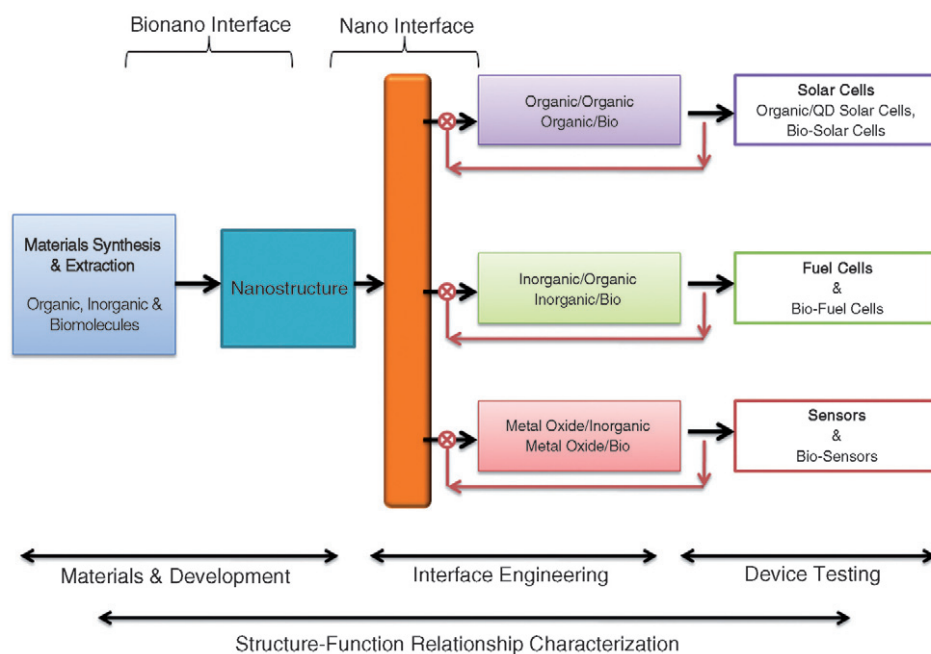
Bionano Interface

Nano Interface

Materials Synthesis & Extraction

Organic, Inorganic & Biomolecules

Nanostructure

Organic/Organic
Organic/Bio

Solar Cells
Organic/QD Solar Cells, Bio-Solar Cells

Inorganic/Organic
Inorganic/Bio

Fuel Cells
&
Bio-Fuel Cells

Metal Oxide/Inorganic
Metal Oxide/Bio

Sensors
&
Bio-Sensors

Materials & Development

Interface Engineering

Device Testing

Structure-Function Relationship Characterization